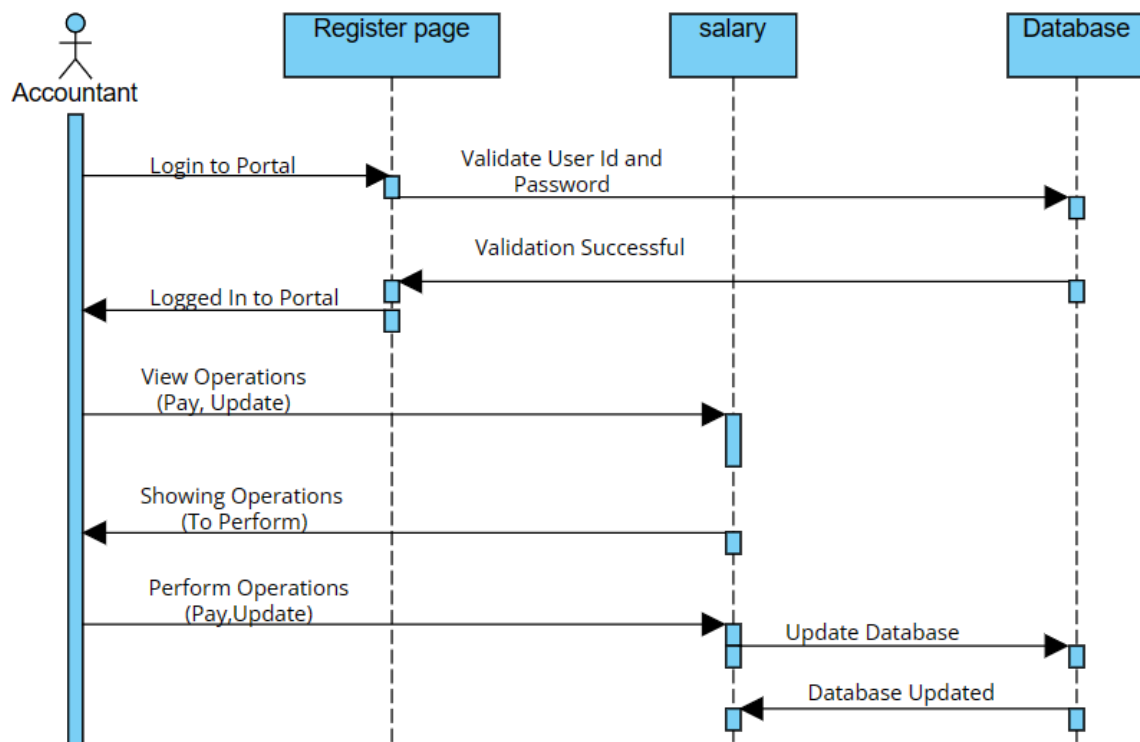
Accountant

Register page

salary

Database

Login to Portal

Validate User Id and Password

Validation Successful

Logged In to Portal

View Operations (Pay, Update)

Showing Operations (To Perform)

Perform Operations (Pay,Update)

Update Database

Database Updated